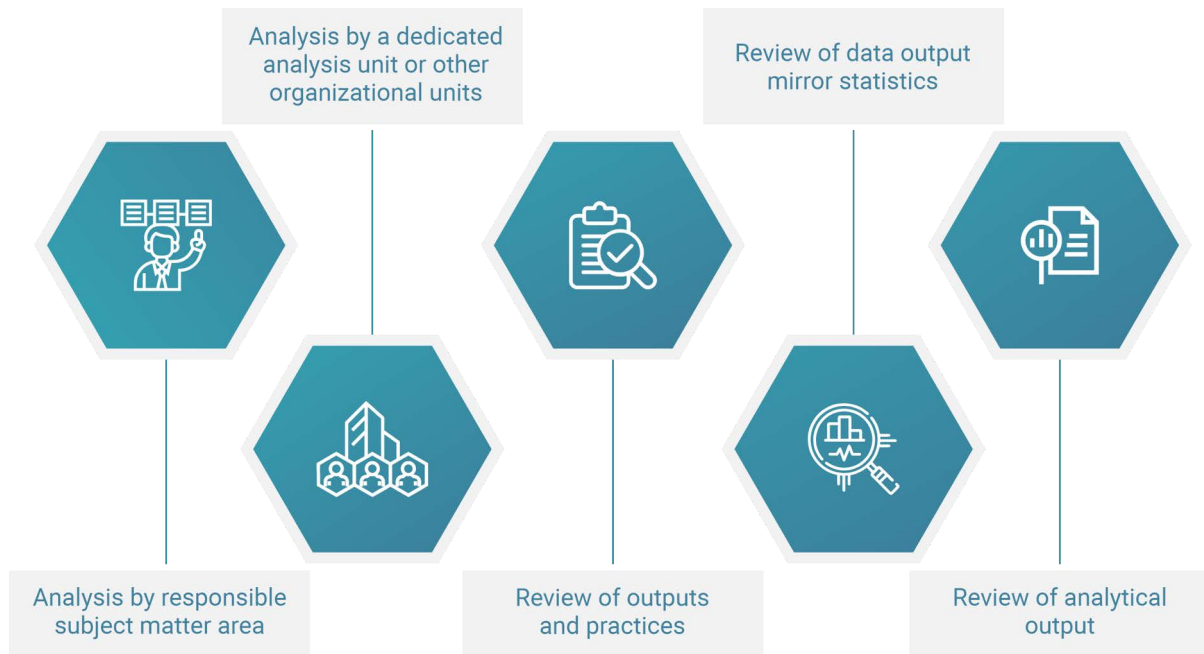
Analysis by a dedicated analysis unit or other organizational units

Review of data output mirror statistics

Analysis by responsible subject matter area

Review of outputs and practices

Review of analytical output